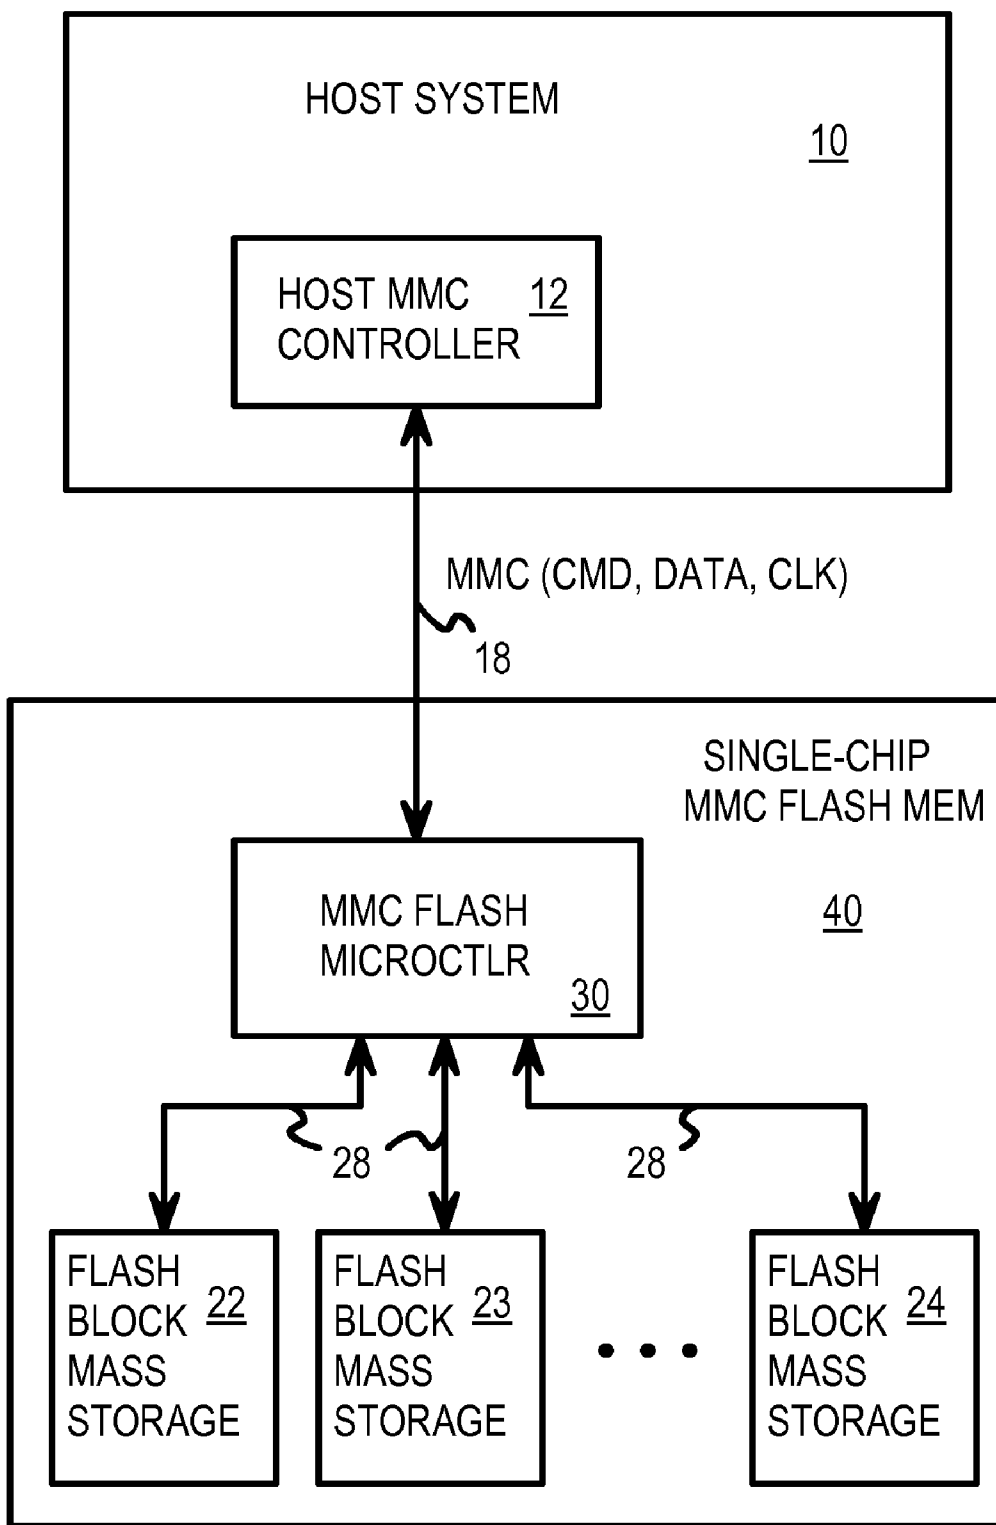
HOST SYSTEM

10

HOST MMC CONTROLLER 12

MMC (CMD, DATA, CLK)

18

SINGLE-CHIP MMC FLASH MEM

40

MMC FLASH MICROCTLR

30

28

28

FLASH BLOCK MASS STORAGE 22

FLASH BLOCK MASS STORAGE 23

• • •

FLASH BLOCK MASS STORAGE 24